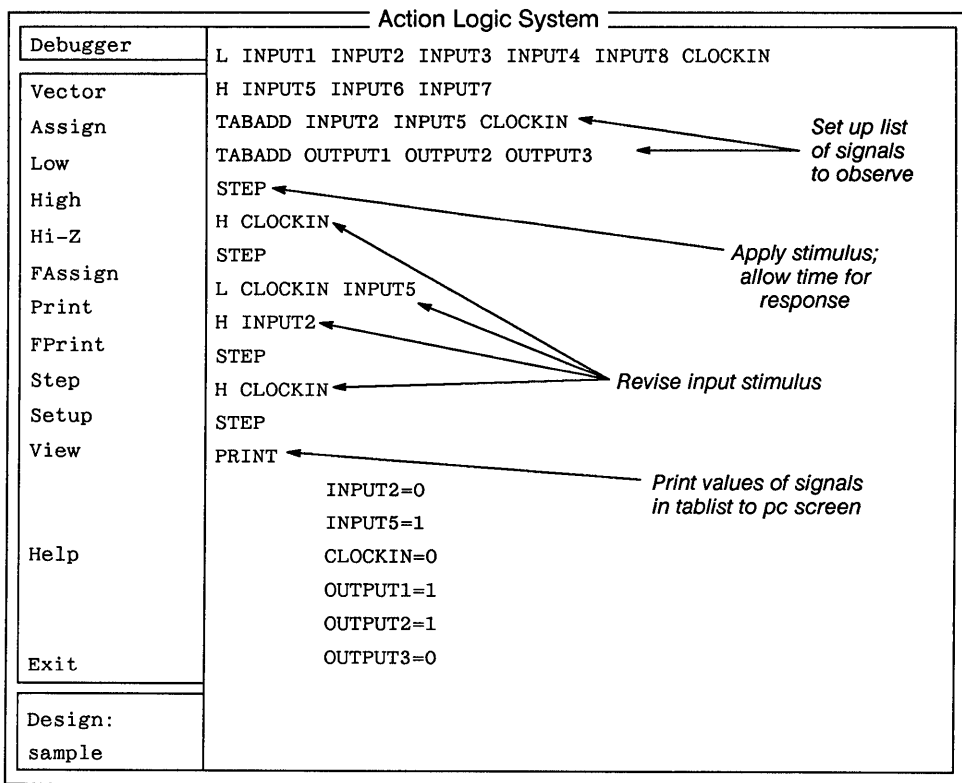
Action Logic System

Debugger

Vector
Assign
Low
High
Hi-Z
FAssign
Print
FPrint
Step
Setup
View

Help

Exit

Design:
sample

L INPUT1 INPUT2 INPUT3 INPUT4 INPUT8 CLOCKIN
H INPUT5 INPUT6 INPUT7
TABADD INPUT2 INPUT5 CLOCKIN
TABADD OUTPUT1 OUTPUT2 OUTPUT3
STEP
H CLOCKIN
STEP
L CLOCKIN INPUT5
H INPUT2
STEP
H CLOCKIN
STEP
PRINT
INPUT2=0
INPUT5=1
CLOCKIN=0
OUTPUT1=1
OUTPUT2=1
OUTPUT3=0

Set up list of signals to observe

Apply stimulus; allow time for response

Revise input stimulus

Print values of signals in tablist to pc screen